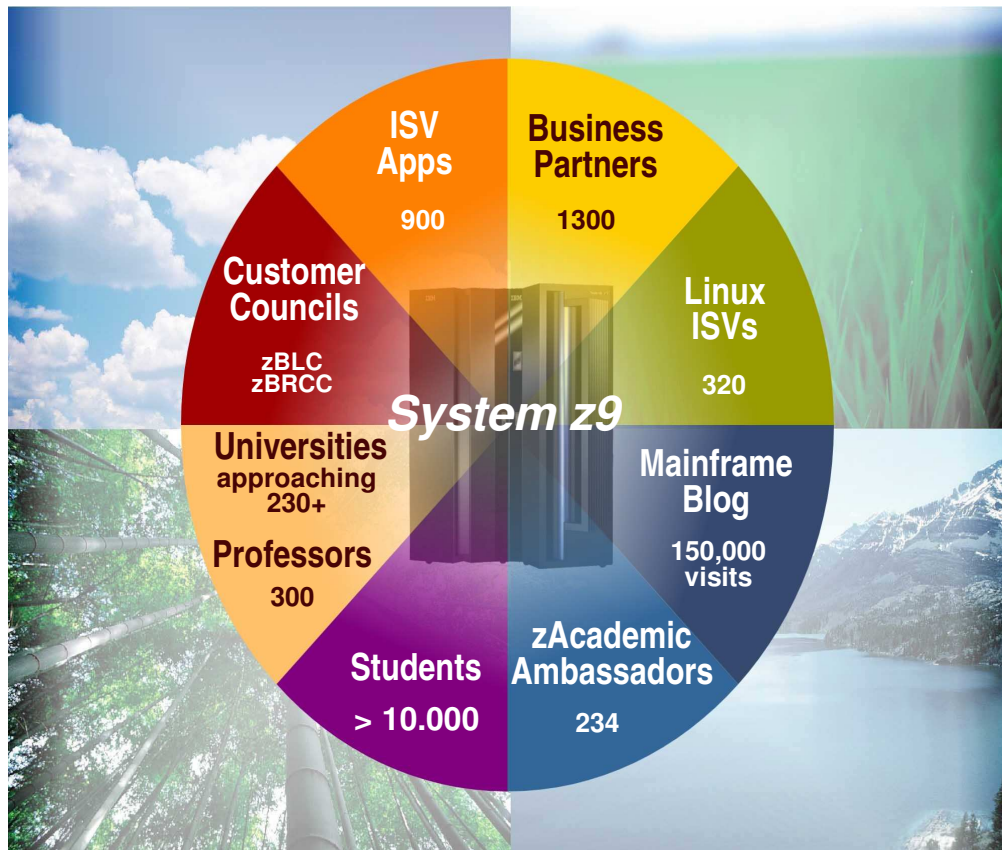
ISV Apps

900

Business Partners

1300

Customer Councils

zBLC
zBRCC

Linux ISVs

320

System z9

Universities approaching 230+

Professors

300

Mainframe Blog

150,000 visits

Students

> 10.000

zAcademic Ambassadors

234